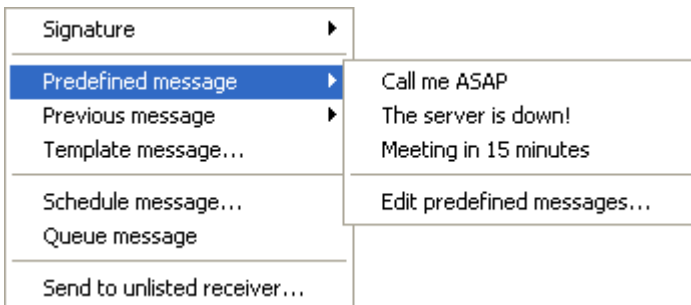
Signature
Predefined message
Previous message
Template message...
Schedule message...
Queue message
Send to unlisted receiver...

Call me ASAP
The server is down!
Meeting in 15 minutes
Edit predefined messages...